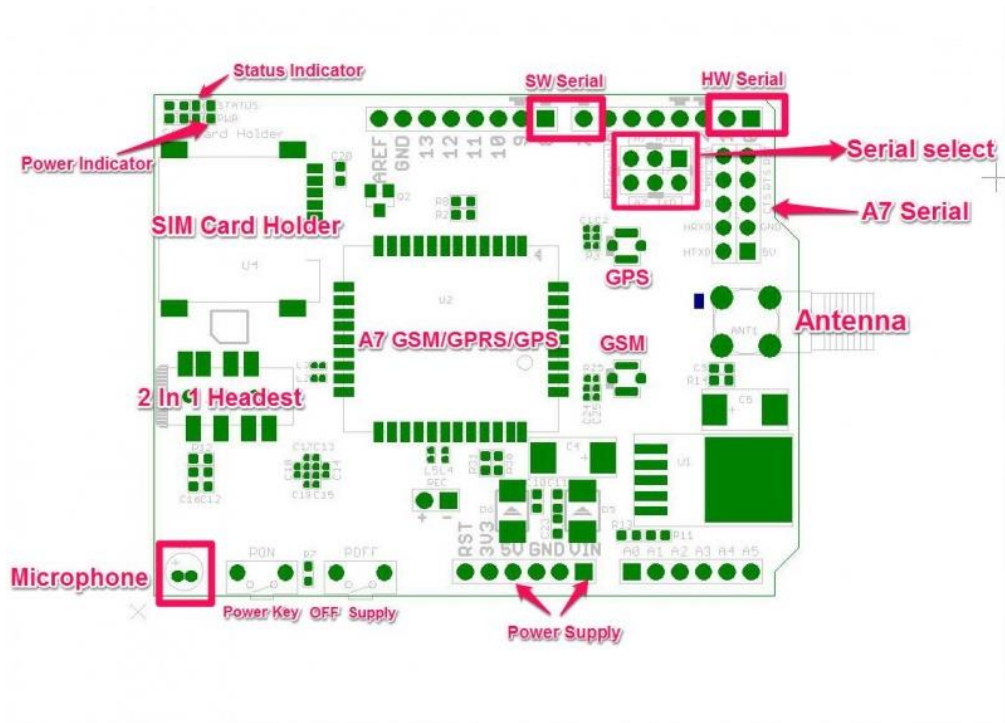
Status Indicator

SW Serial

HW Serial

STATUS
PWR
Card Holder

Power Indicator

AREF GND 13 12 11 10 9

Serial select

C20

Q2

R8
R7

A7 Serial

SIM Card Holder

C1 C2

U4

GPS

P3

HRXD
HTXD
GND
5V

U2

Antenna

ANT1

A7 GSM/GPRS/GPS

GSM

R15

2 In 1 Headest

C6

C4

C12 C13

L5 L4

R21

U1

C16 C12

C19 C15

REC

C10 C11

D5

R13

R11

RST 3V3 5V GND VIN

A0 A1 A2 A3 A4 A5

PON

POFF

Microphone

Power Key

OFF

Supply

Power Supply